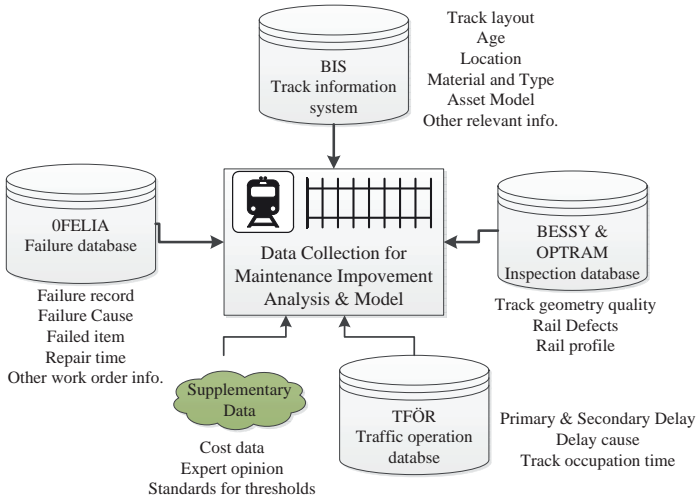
BIS
Track information system

Track layout
Age
Location
Material and Type
Asset Model
Other relevant info.

0FELIA
Failure database

Failure record
Failure Cause
Failed item
Repair time
Other work order info.

Data Collection for Maintenance Impovement Analysis & Model

BESSY & OPTRAM
Inspection database

Track geometry quality
Rail Defects
Rail profile

Supplementary Data

Cost data
Expert opinion
Standards for thresholds

TFÖR
Traffic operation databse

Primary & Secondary Delay
Delay cause
Track occupation time